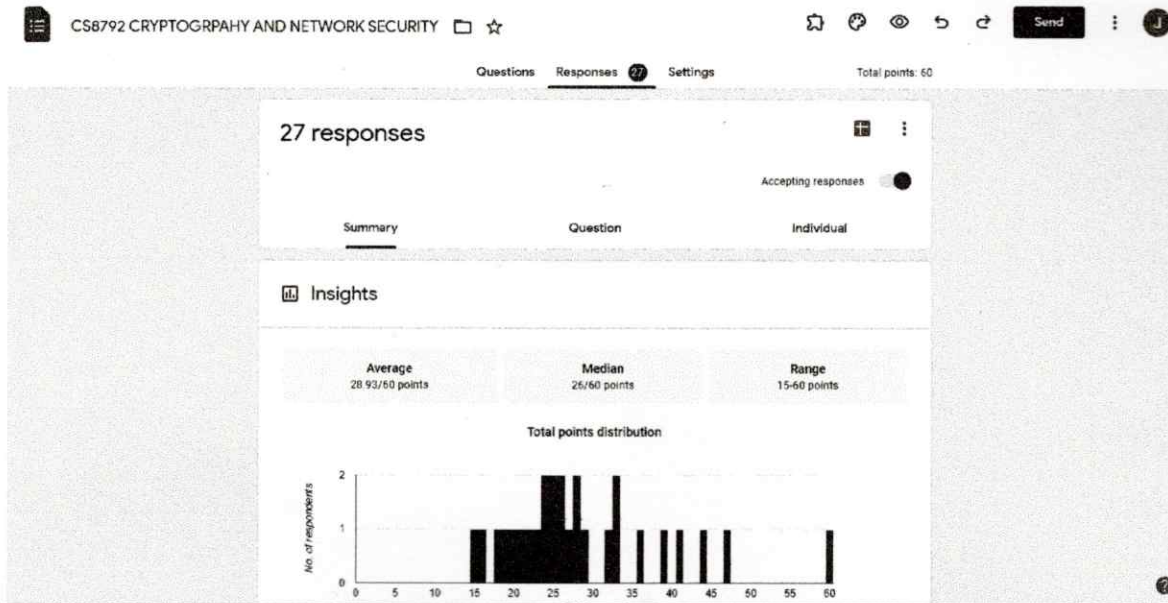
CS8792 CRYPTOGRPAHY AND NETWORK SECURITY

Send

J

Questions Responses 27 Settings

Total points: 60

27 responses

Accepting responses

Summary Question Individual

Insights

Average
28.93/60 points

Median
26/60 points

Range
15-60 points

Total points distribution

No. of respondents

2

1

0

0 5 10 15 20 25 30 35 40 45 50 55 60